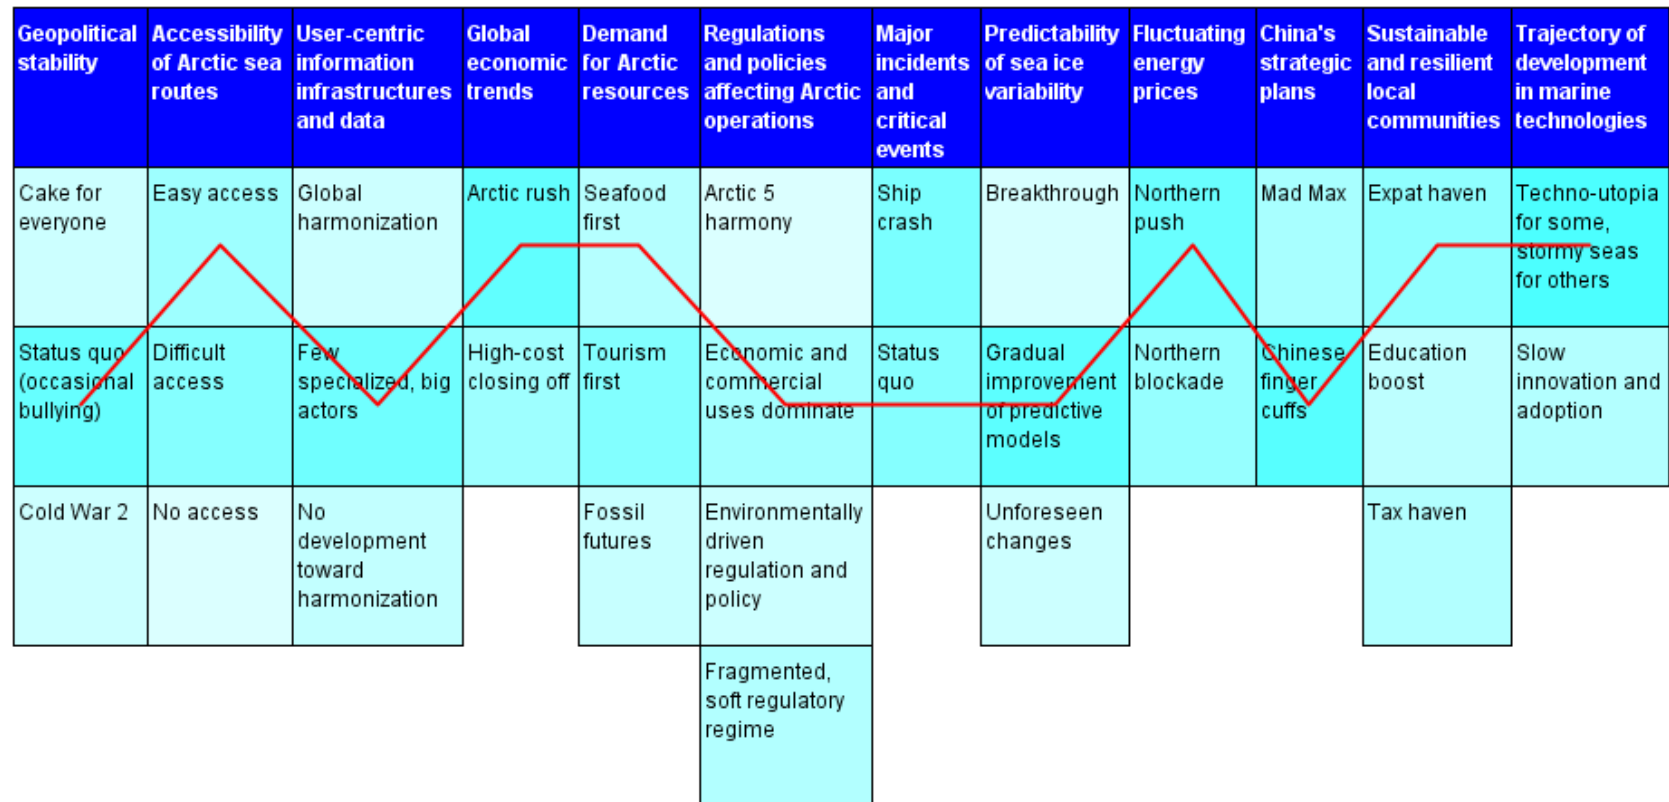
| Geopolitical stability | Accessibility of Arctic sea routes | User-centric information infrastructures and data | Global economic trends | Demand for Arctic resources | Regulations and policies affecting Arctic operations | Major incidents and critical events | Predictability of sea ice variability | Fluctuating energy prices | China's strategic plans | Sustainable and resilient local communities | Trajectory of development in marine technologies |
|---|---|---|---|---|---|---|---|---|---|---|---|
| Cake for everyone | Easy access | Global harmonization | Arctic rush | Seafood first | Arctic 5 harmony | Ship crash | Breakthrough | Northern push | Mad Max | Expat haven | Techno-utopia for some, stormy seas for others |
| Status quo (occasional bullying) | Difficult access | Few specialized, big actors | High-cost closing off | Tourism first | Economic and commercial uses dominate | Status quo | Gradual improvement of predictive models | Northern blockade | Chinese finger cuffs | Education boost | Slow innovation and adoption |
| Cold War 2 | No access | No development toward harmonization | | Fossil futures | Environmentally driven regulation and policy | | Unforeseen changes | | | Tax haven | |
| | | | | | Fragmented, soft regulatory regime | | | | | | |